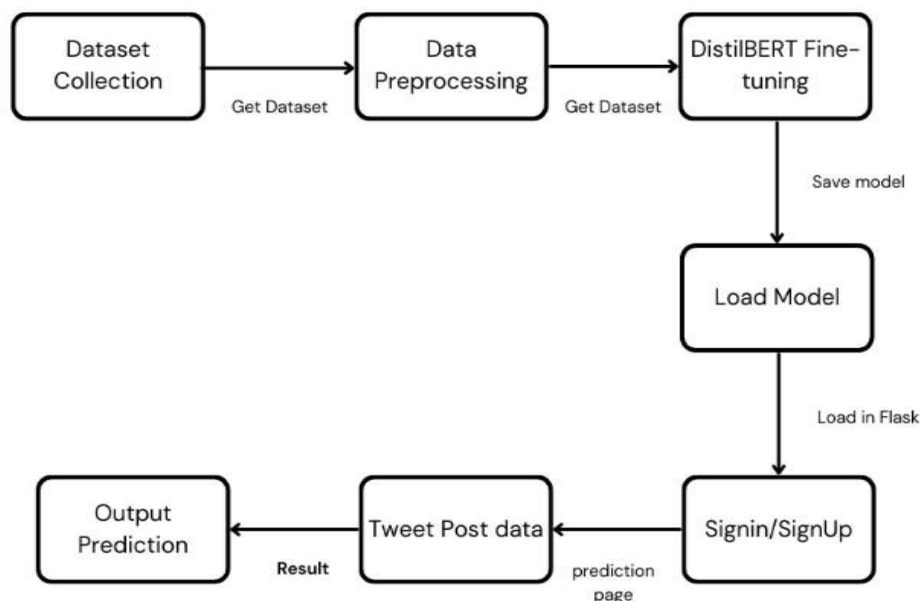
Dataset Collection

Get Dataset

Data Preprocessing

Get Dataset

DistilBERT Fine-tuning

Save model

Load Model

Load in Flask

Signin/SignUp

prediction page

Tweet Post data

Result

Output Prediction